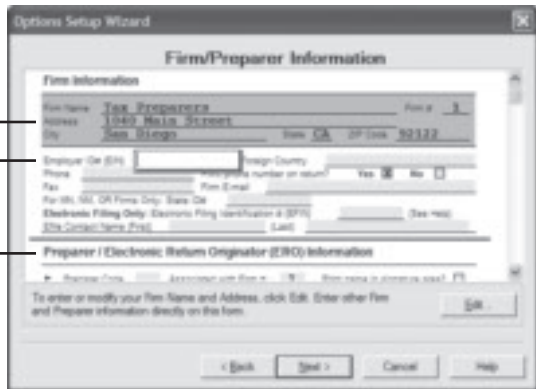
Options Setup Wizard

Firm/Preparer Information

Firm Information

Firm Name Tax Preparers Firm # 1
Address 1040 Main Street
City San Diego State CA ZIP Code 92122

Employer ID# (EIN) Foreign Country
Phone Print phone number on return? Yes ☒ No ☐
Fax Firm E-mail
For MN, NM, OR Firms Only: State ID#
Electronic Filing Only: Electronic Filing Identification # (EFIN) (See Help)
EFile Contact Name (First) (Last)

Preparer / Electronic Return Originator (ERO) Information

Preparer Code Associated with Firm # 1 Print name in signature area? ☐

To enter or modify your Firm Name and Address, click Edit. Enter other Firm and Preparer information directly on this form.

Edit...

< Back Next > Cancel Help